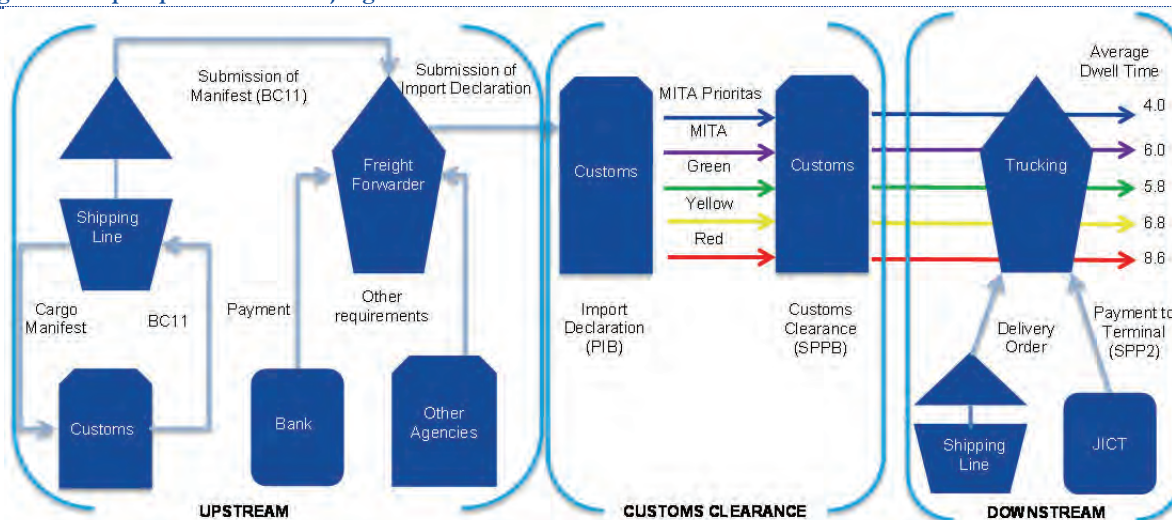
Submission of Manifest (BC11)

Submission of Import Declaration

Shipping Line

Freight Forwarder

Cargo Manifest

BC11

Payment

Other requirements

Customs

Bank

Other Agencies

UPSTREAM

Customs

MITA Prioritas

MITA

Green

Yellow

Red

Customs

Import Declaration (PIB)

Customs Clearance (SPPB)

CUSTOMS CLEARANCE

Average Dwell Time

Trucking

4.0

6.0

5.8

6.8

8.6

Delivery Order

Payment to Terminal (SPP2)

Shipping Line

JICT

DOWNSTREAM